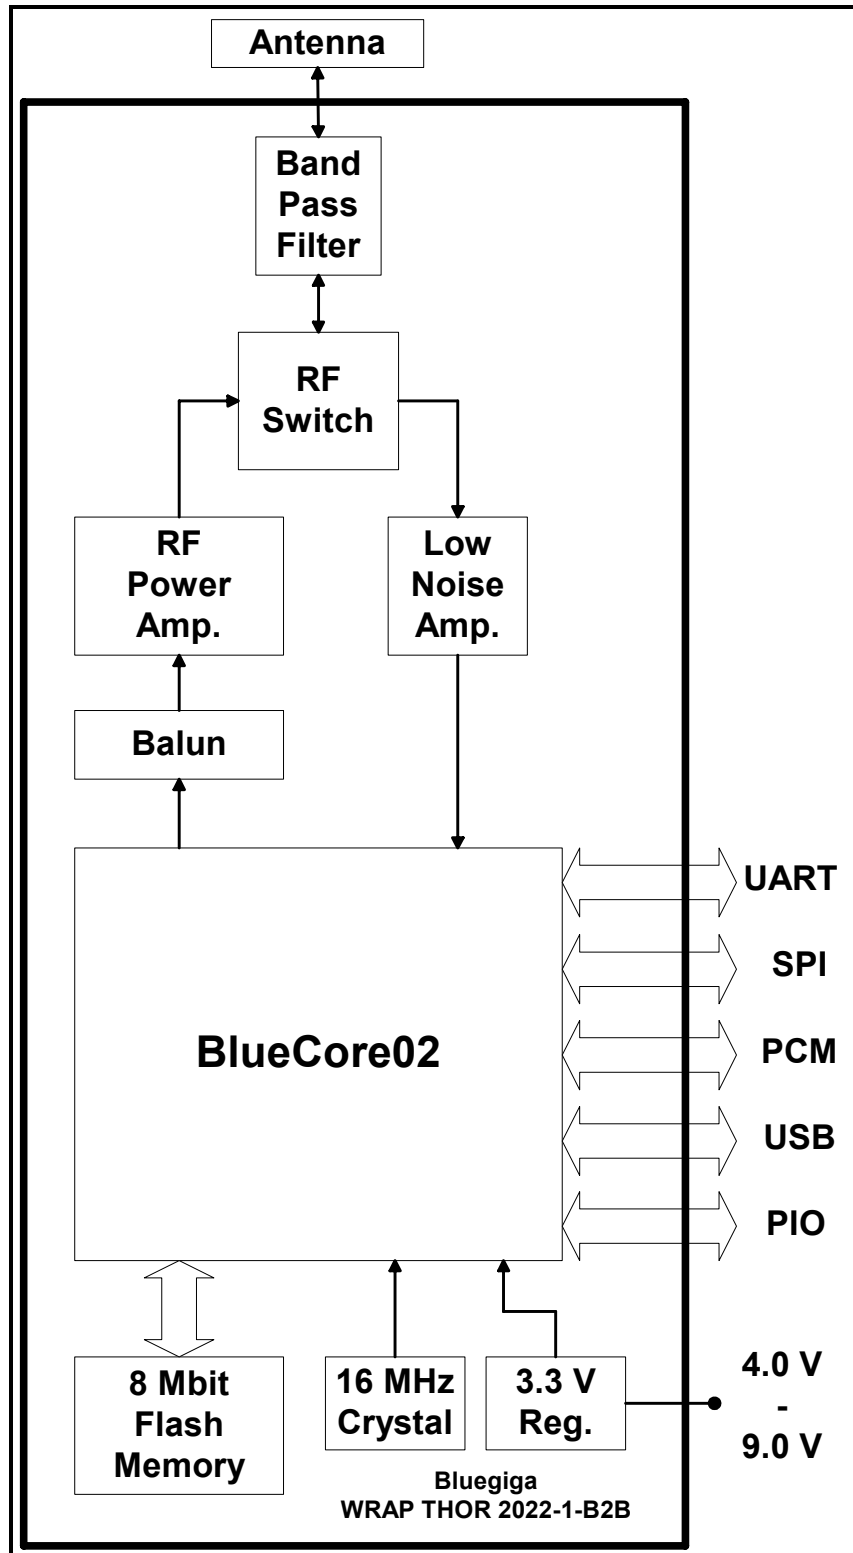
Antenna

Band Pass Filter

RF Switch

RF Power Amp.

Low Noise Amp.

Balun

BlueCore02

UART

SPI

PCM

USB

PIO

8 Mbit Flash Memory

16 MHz Crystal

3.3 V Reg.

4.0 V - 9.0 V

Bluegiga
WRAP THOR 2022-1-B2B